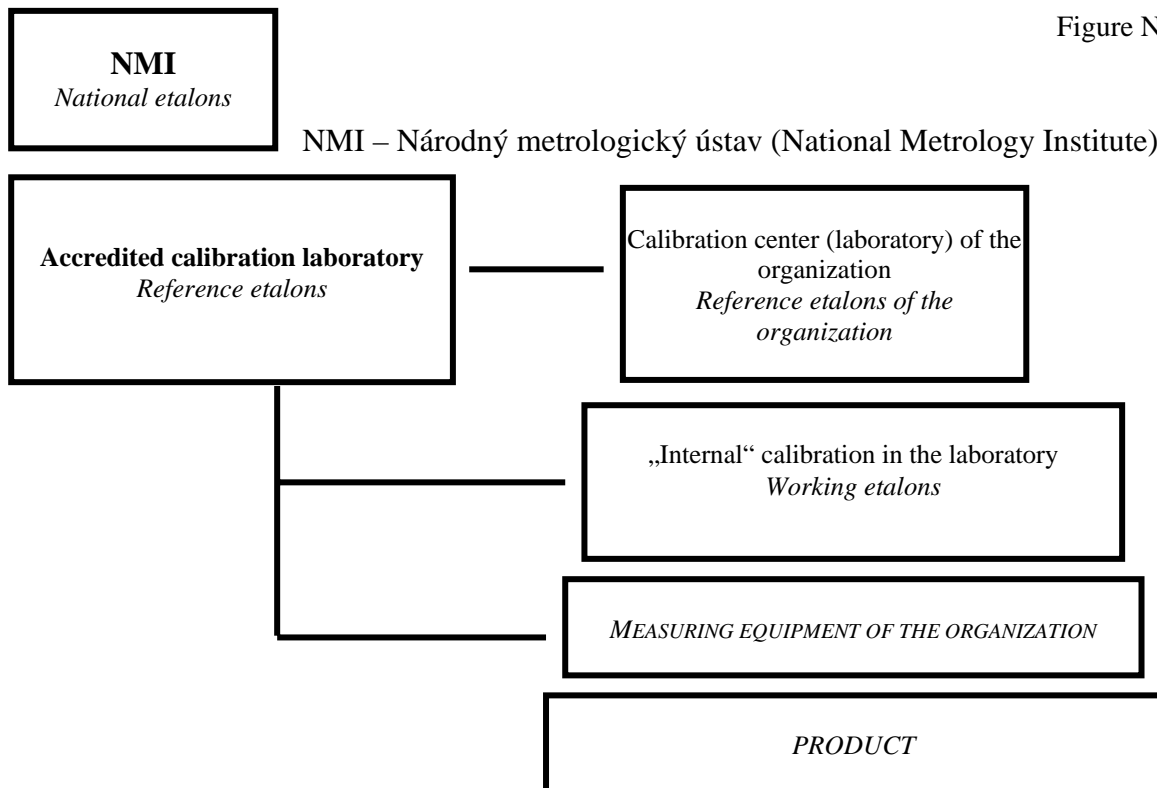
Figure N

NMI
National etalons

NMI – Národný metrologický ústav (National Metrology Institute)

Accredited calibration laboratory
Reference etalons

Calibration center (laboratory) of the organization
Reference etalons of the organization

„Internal“ calibration in the laboratory
Working etalons

MEASURING EQUIPMENT OF THE ORGANIZATION

PRODUCT